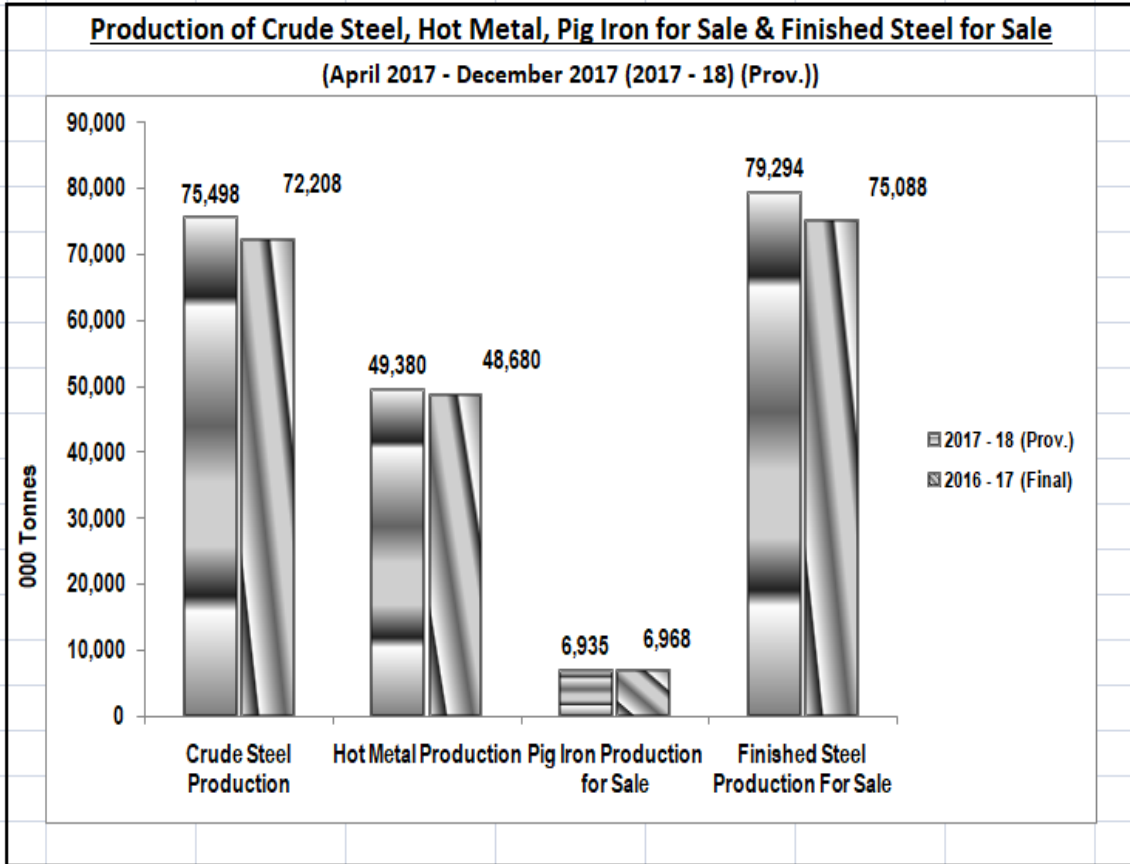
Production of Crude Steel, Hot Metal, Pig Iron for Sale & Finished Steel for Sale

(April 2017 - December 2017 (2017 - 18) (Prov.))

90,000
80,000
70,000
60,000
50,000
40,000
30,000
20,000
10,000
0

000 Tonnes

75,498
72,208
49,380
48,680
6,935
6,968
79,294
75,088

2017 - 18 (Prov.)
2016 - 17 (Final)

Crude Steel Production
Hot Metal Production
Pig Iron Production for Sale
Finished Steel Production For Sale